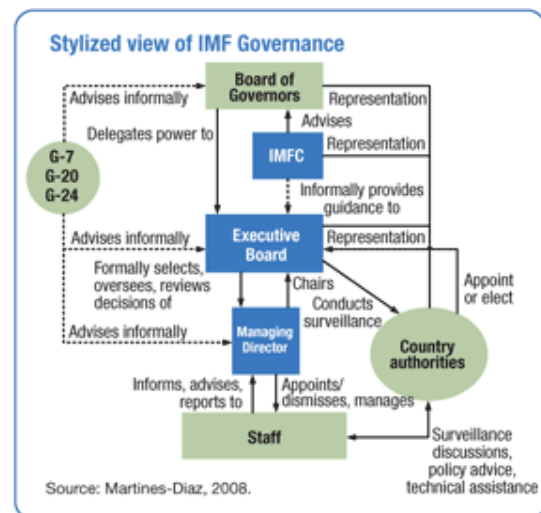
Stylized view of IMF Governance

Board of Governors

Advises informally

Delegates power to

G-7
G-20
G-24

Representation

Advises

IMFC

Representation

Informally provides guidance to

Advises informally

Executive Board

Representation

Formally selects, oversees, reviews decisions of

Chairs

Conducts surveillance

Appoint or elect

Advises informally

Managing Director

Country authorities

Informs, advises, reports to

Appoints/ dismisses, manages

Staff

Surveillance discussions, policy advice, technical assistance

Source: Martines-Diaz, 2008.